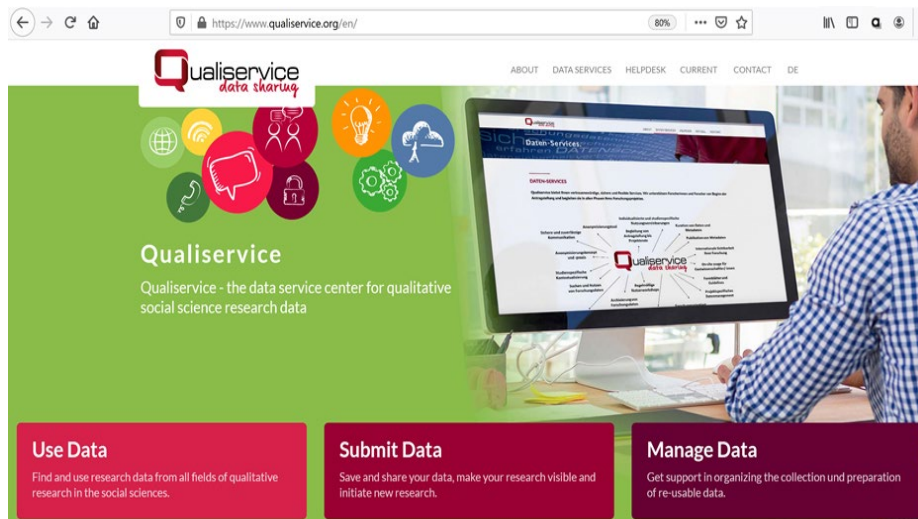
https://www.qualiservice.org/en/

80%

Qualiservice data sharing

ABOUT DATA SERVICES HELPDESK CURRENT CONTACT DE

Qualiservice

Qualiservice - the data service center for qualitative social science research data

Daten-Services

DATEN-SERVICES

Qualiservice data sharing

Use Data

Find and use research data from all fields of qualitative research in the social sciences.

Submit Data

Save and share your data, make your research visible and initiate new research.

Manage Data

Get support in organizing the collection und preparation of re-usable data.